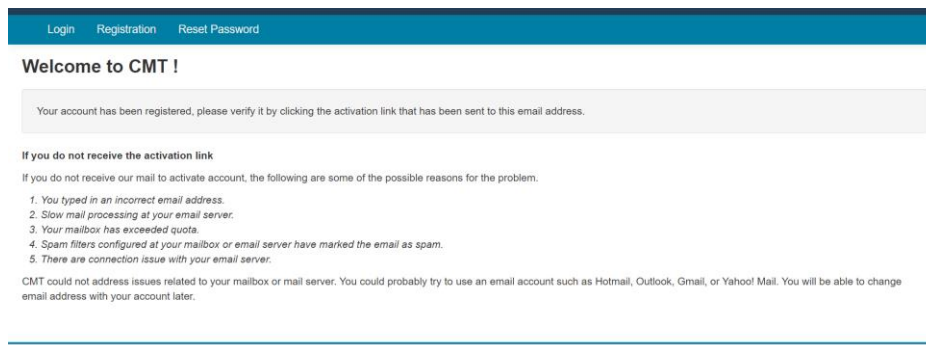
Login Registration Reset Password

Welcome to CMT !

Your account has been registered, please verify it by clicking the activation link that has been sent to this email address.

If you do not receive the activation link

If you do not receive our mail to activate account, the following are some of the possible reasons for the problem.

1. You typed in an incorrect email address.
2. Slow mail processing at your email server.
3. Your mailbox has exceeded quota.
4. Spam filters configured at your mailbox or email server have marked the email as spam.
5. There are connection issue with your email server.

CMT could not address issues related to your mailbox or mail server. You could probably try to use an email account such as Hotmail, Outlook, Gmail, or Yahoo! Mail. You will be able to change email address with your account later.